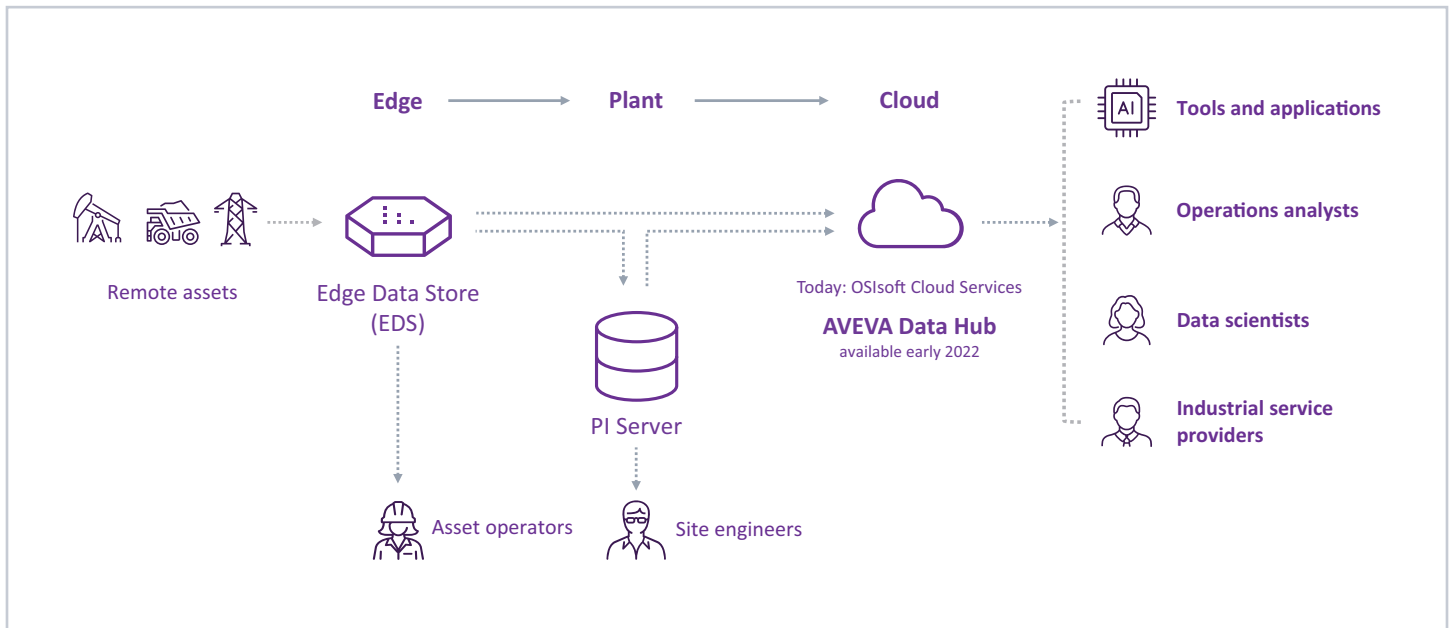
Edge Plant Cloud

AI Tools and applications

Operations analysts

Remote assets

Edge Data Store (EDS)

Today: OSIsoft Cloud Services

AVEVA Data Hub
available early 2022

Data scientists

PI Server

Industrial service providers

Asset operators

Site engineers